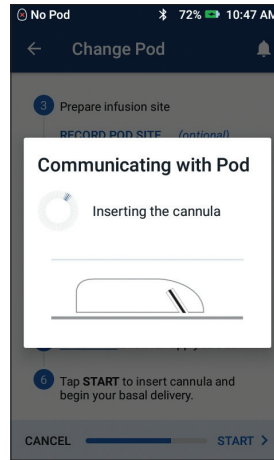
No Pod 72% 10:47 AM

Change Pod

3 Prepare infusion site

RECORD POD SITE (optional)

Communicating with Pod

Inserting the cannula

6 Tap START to insert cannula and begin your basal delivery.

CANCEL START >